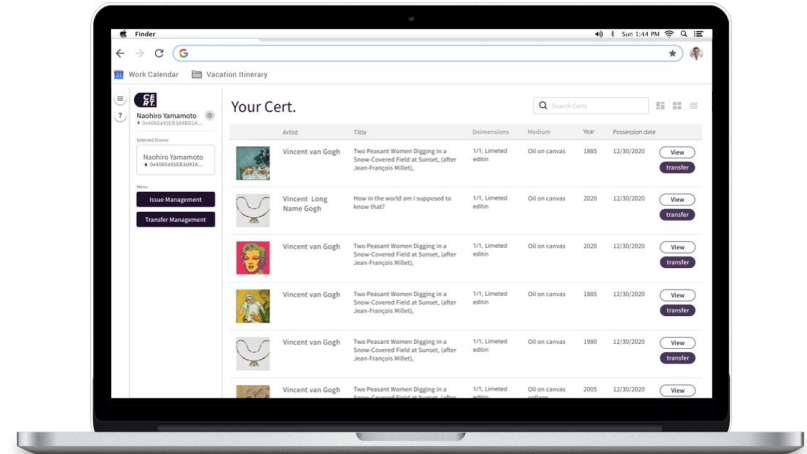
Finder

Sun 1:44 PM

G

Work Calendar

Vacation Itinerary

CE RT

Naohiro Yamamoto
0x4060a95EB3d4B014...

Selected license

Naohiro Yamamoto
0x4060a95EB3d4B014...

Menu

Issue Management

Transfer Management

Your Cert.

Search Certs

| | Artist | Title | Deimensions | Medium | Year | Possession date | |
|---|---|---|---|---|---|---|---|
| | Vincent van Gogh | Two Peasant Women Digging in a Snow-Covered Field at Sunset, (after Jean-François Millet), | 1/1, Limeted editin | Oil on canvas | 1885 | 12/30/2020 | View transfer |
| | Vincent Long Name Gogh | How in the world am I supposed to know that? | 1/1, Limeted editin | Oil on canvas | 2020 | 12/30/2020 | View transfer |
| | Vincent van Gogh | Two Peasant Women Digging in a Snow-Covered Field at Sunset, (after Jean-François Millet), | 1/1, Limeted editin | Oil on canvas | 2020 | 12/30/2020 | View transfer |
| | Vincent van Gogh | Two Peasant Women Digging in a Snow-Covered Field at Sunset, (after Jean-François Millet), | 1/1, Limeted editin | Oil on canvas | 1885 | 12/30/2020 | View transfer |
| | Vincent van Gogh | Two Peasant Women Digging in a Snow-Covered Field at Sunset, (after Jean-François Millet), | 1/1, Limeted editin | Oil on canvas | 1980 | 12/30/2020 | View transfer |
| | Vincent van Gogh | Two Peasant Women Digging in a Snow-Covered Field at Sunset, (after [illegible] | 1/1, Limeted editin | Oil on canvas collage | 2005 | 12/30/2020 | View |